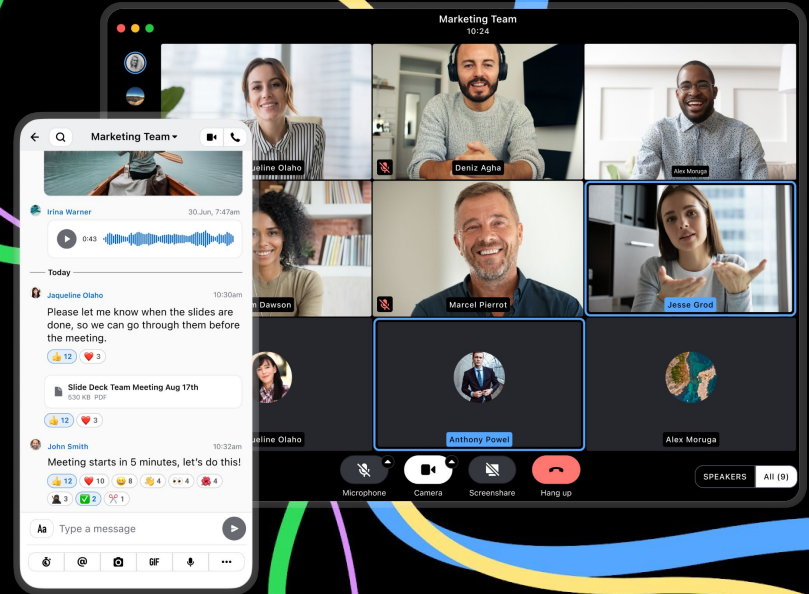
Marketing Team
10:24

ueline Olaho
Deniz Agha
Alex Moruga
n Dawson
Marcel Pierrot
Jesse Grod
ueline Olaho
Anthony Powel
Alex Moruga

Microphone
Camera
Screenshare
Hang up
SPEAKERS
All (9)

Marketing Team
Irina Warner
30.Jun, 7:47am
0:43
Today
Jaqueline Olaho
10:30am
Please let me know when the slides are done, so we can go through them before the meeting.
12
3
Slide Deck Team Meeting Aug 17th
530 KB PDF
12
3
John Smith
10:32am
Meeting starts in 5 minutes, let's do this!
12
10
8
4
4
3
3
2
1
Aa
Type a message
GIF